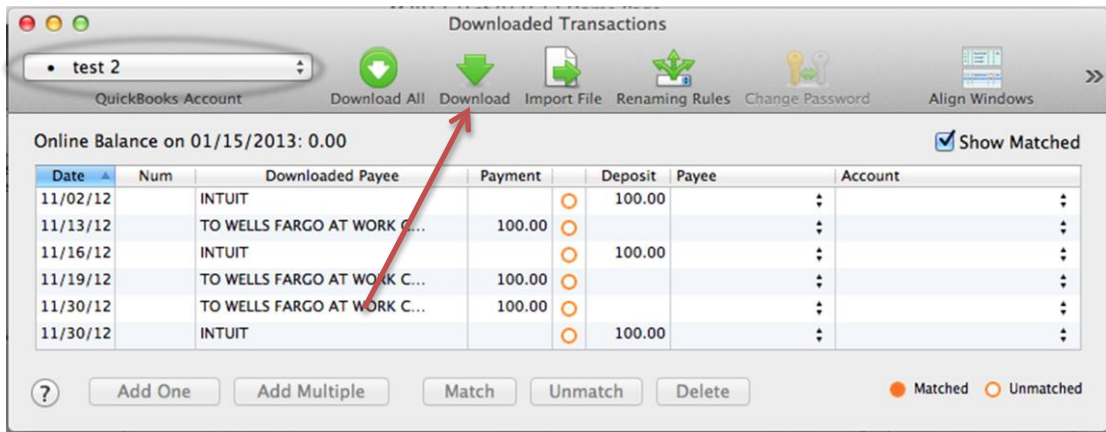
Downloaded Transactions

• test 2

QuickBooks Account

Download All Download Import File Renaming Rules Change Password Align Windows »

Online Balance on 01/15/2013: 0.00

Show Matched

| Date | Num | Downloaded Payee | Payment | | Deposit | Payee | Account |
|---|---|---|---|---|---|---|---|
| 11/02/12 | | INTUIT | | | 100.00 | | |
| 11/13/12 | | TO WELLS FARGO AT WORK C... | 100.00 | | | | |
| 11/16/12 | | INTUIT | | | 100.00 | | |
| 11/19/12 | | TO WELLS FARGO AT WORK C... | 100.00 | | | | |
| 11/30/12 | | TO WELLS FARGO AT WORK C... | 100.00 | | | | |
| 11/30/12 | | INTUIT | | | 100.00 | | |

?

Add One Add Multiple Match Unmatch Delete

Matched Unmatched